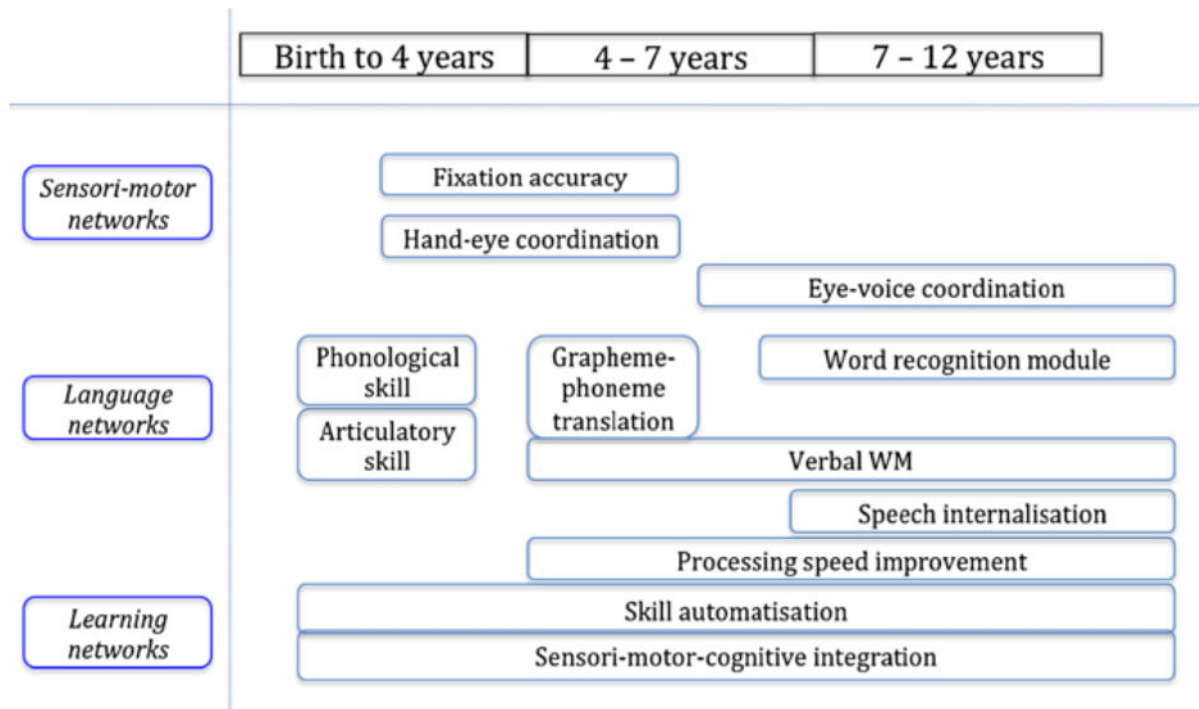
| Birth to 4 years | 4 – 7 years | 7 – 12 years |
|---|---|---|

Sensori-motor networks

Fixation accuracy

Hand-eye coordination

Eye-voice coordination

Phonological skill

Grapheme-phoneme translation

Word recognition module

Language networks

Articulatory skill

Verbal WM

Speech internalisation

Processing speed improvement

Learning networks

Skill automatisation

Sensori-motor-cognitive integration